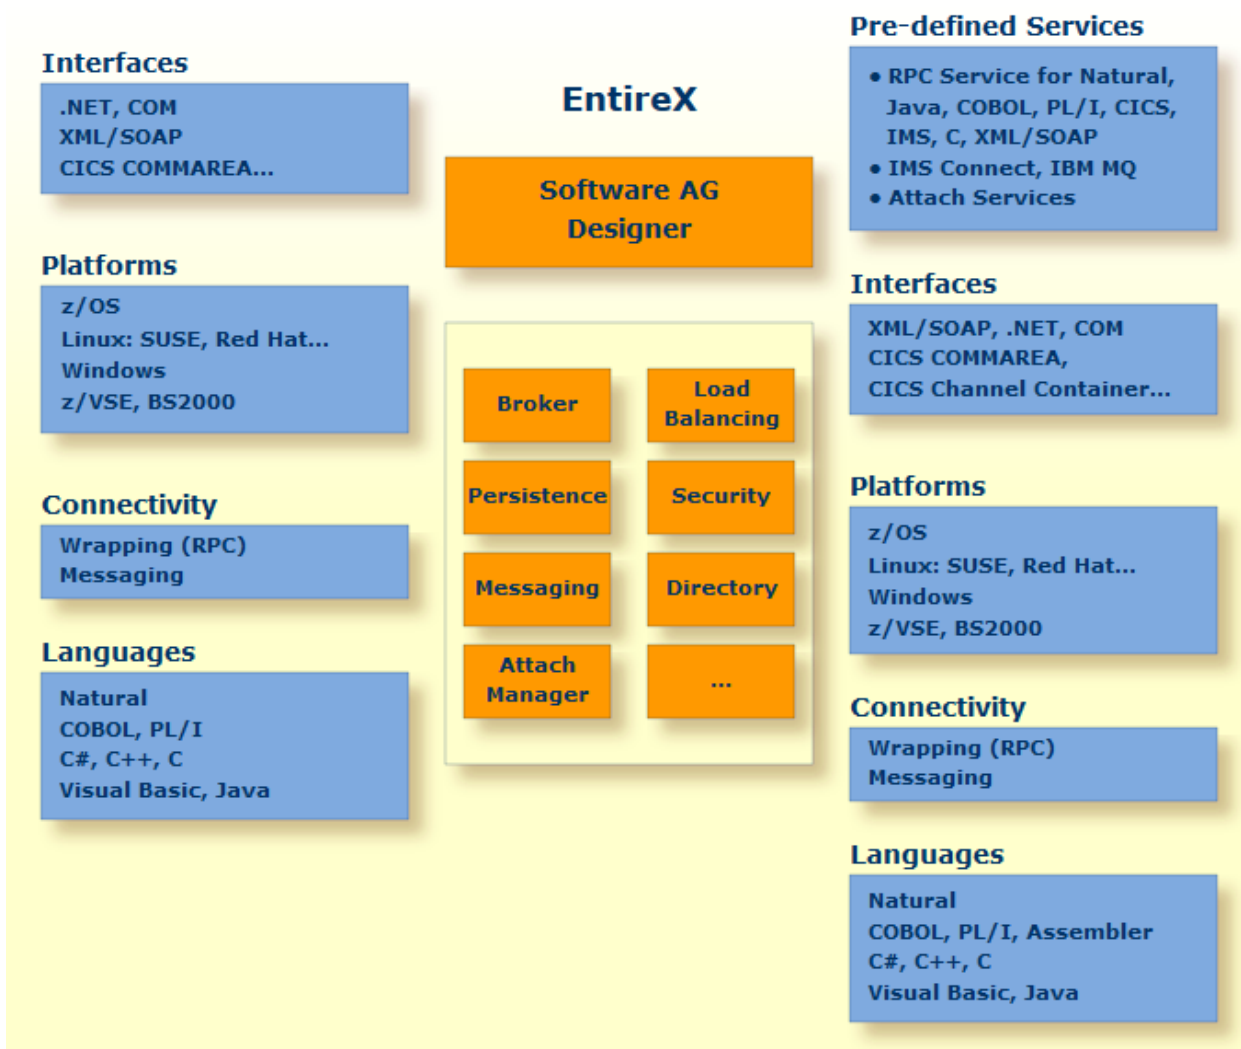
Interfaces
.NET, COM
XML/SOAP
CICS COMMAREA...

Platforms
z/OS
Linux: SUSE, Red Hat...
Windows
z/VSE, BS2000

Connectivity
Wrapping (RPC)
Messaging

Languages
Natural
COBOL, PL/I
C#, C++, C
Visual Basic, Java

EntireX

Software AG Designer

Broker
Load Balancing
Persistence
Security
Messaging
Directory
Attach Manager
...

Pre-defined Services
• RPC Service for Natural, Java, COBOL, PL/I, CICS, IMS, C, XML/SOAP
• IMS Connect, IBM MQ
• Attach Services

Interfaces
XML/SOAP, .NET, COM
CICS COMMAREA,
CICS Channel Container...

Platforms
z/OS
Linux: SUSE, Red Hat...
Windows
z/VSE, BS2000

Connectivity
Wrapping (RPC)
Messaging

Languages
Natural
COBOL, PL/I, Assembler
C#, C++, C
Visual Basic, Java